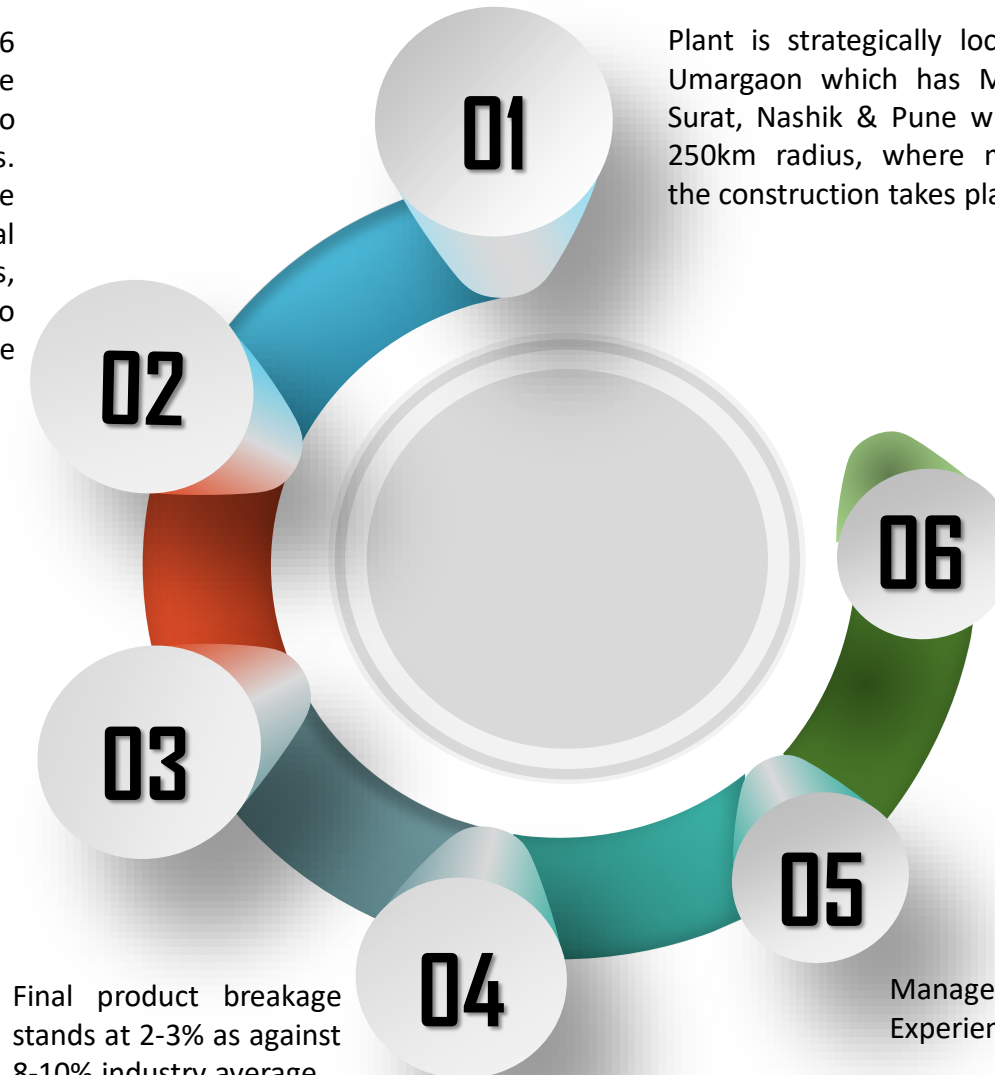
6
e
o
s.
e
al
s,
o
e

01

Plant is strategically loc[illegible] Umargaon which has M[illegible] Surat, Nashik & Pune w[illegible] 250km radius, where m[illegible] the construction takes pla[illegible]

02

06

03

05

04

Final product breakage stands at 2-3% as against 8-10% industry average

Manage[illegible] Experien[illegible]